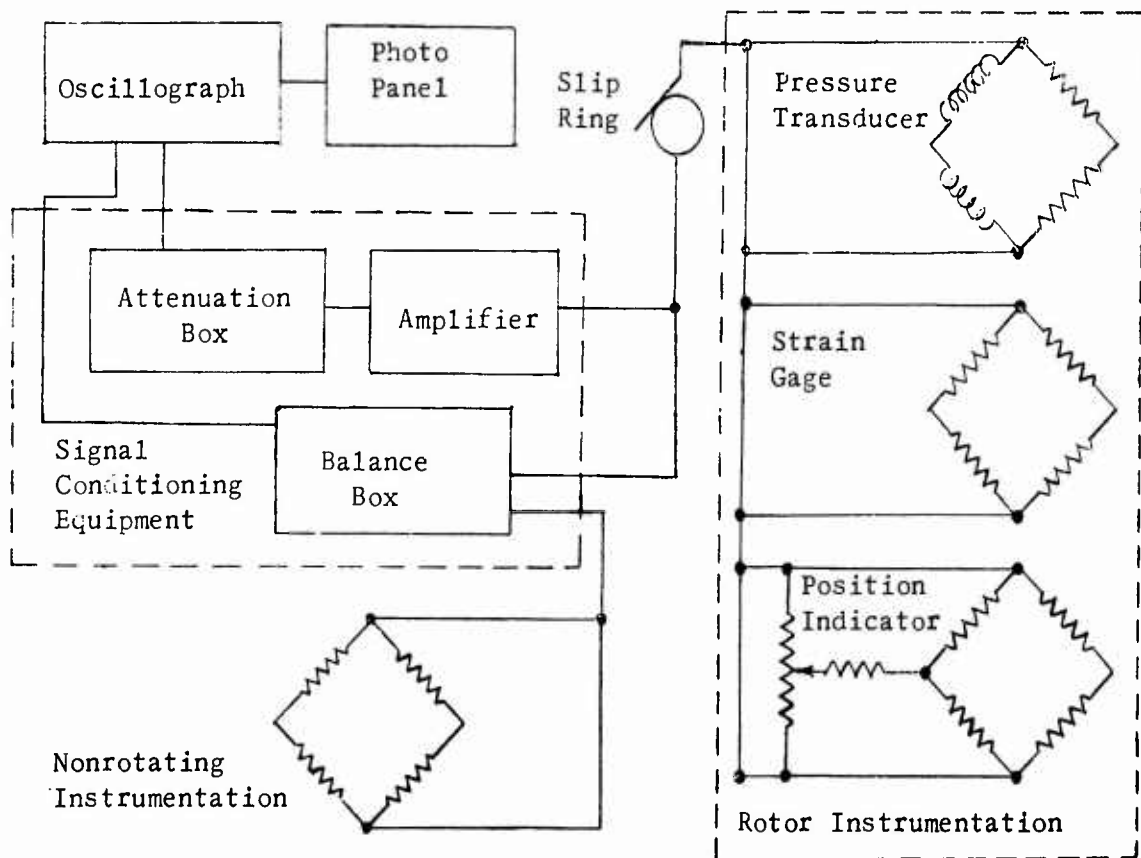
Oscillograph

Photo Panel

Slip Ring

Pressure Transducer

Attenuation Box

Amplifier

Strain Gage

Signal Conditioning Equipment

Balance Box

Position Indicator

Nonrotating Instrumentation

Rotor Instrumentation